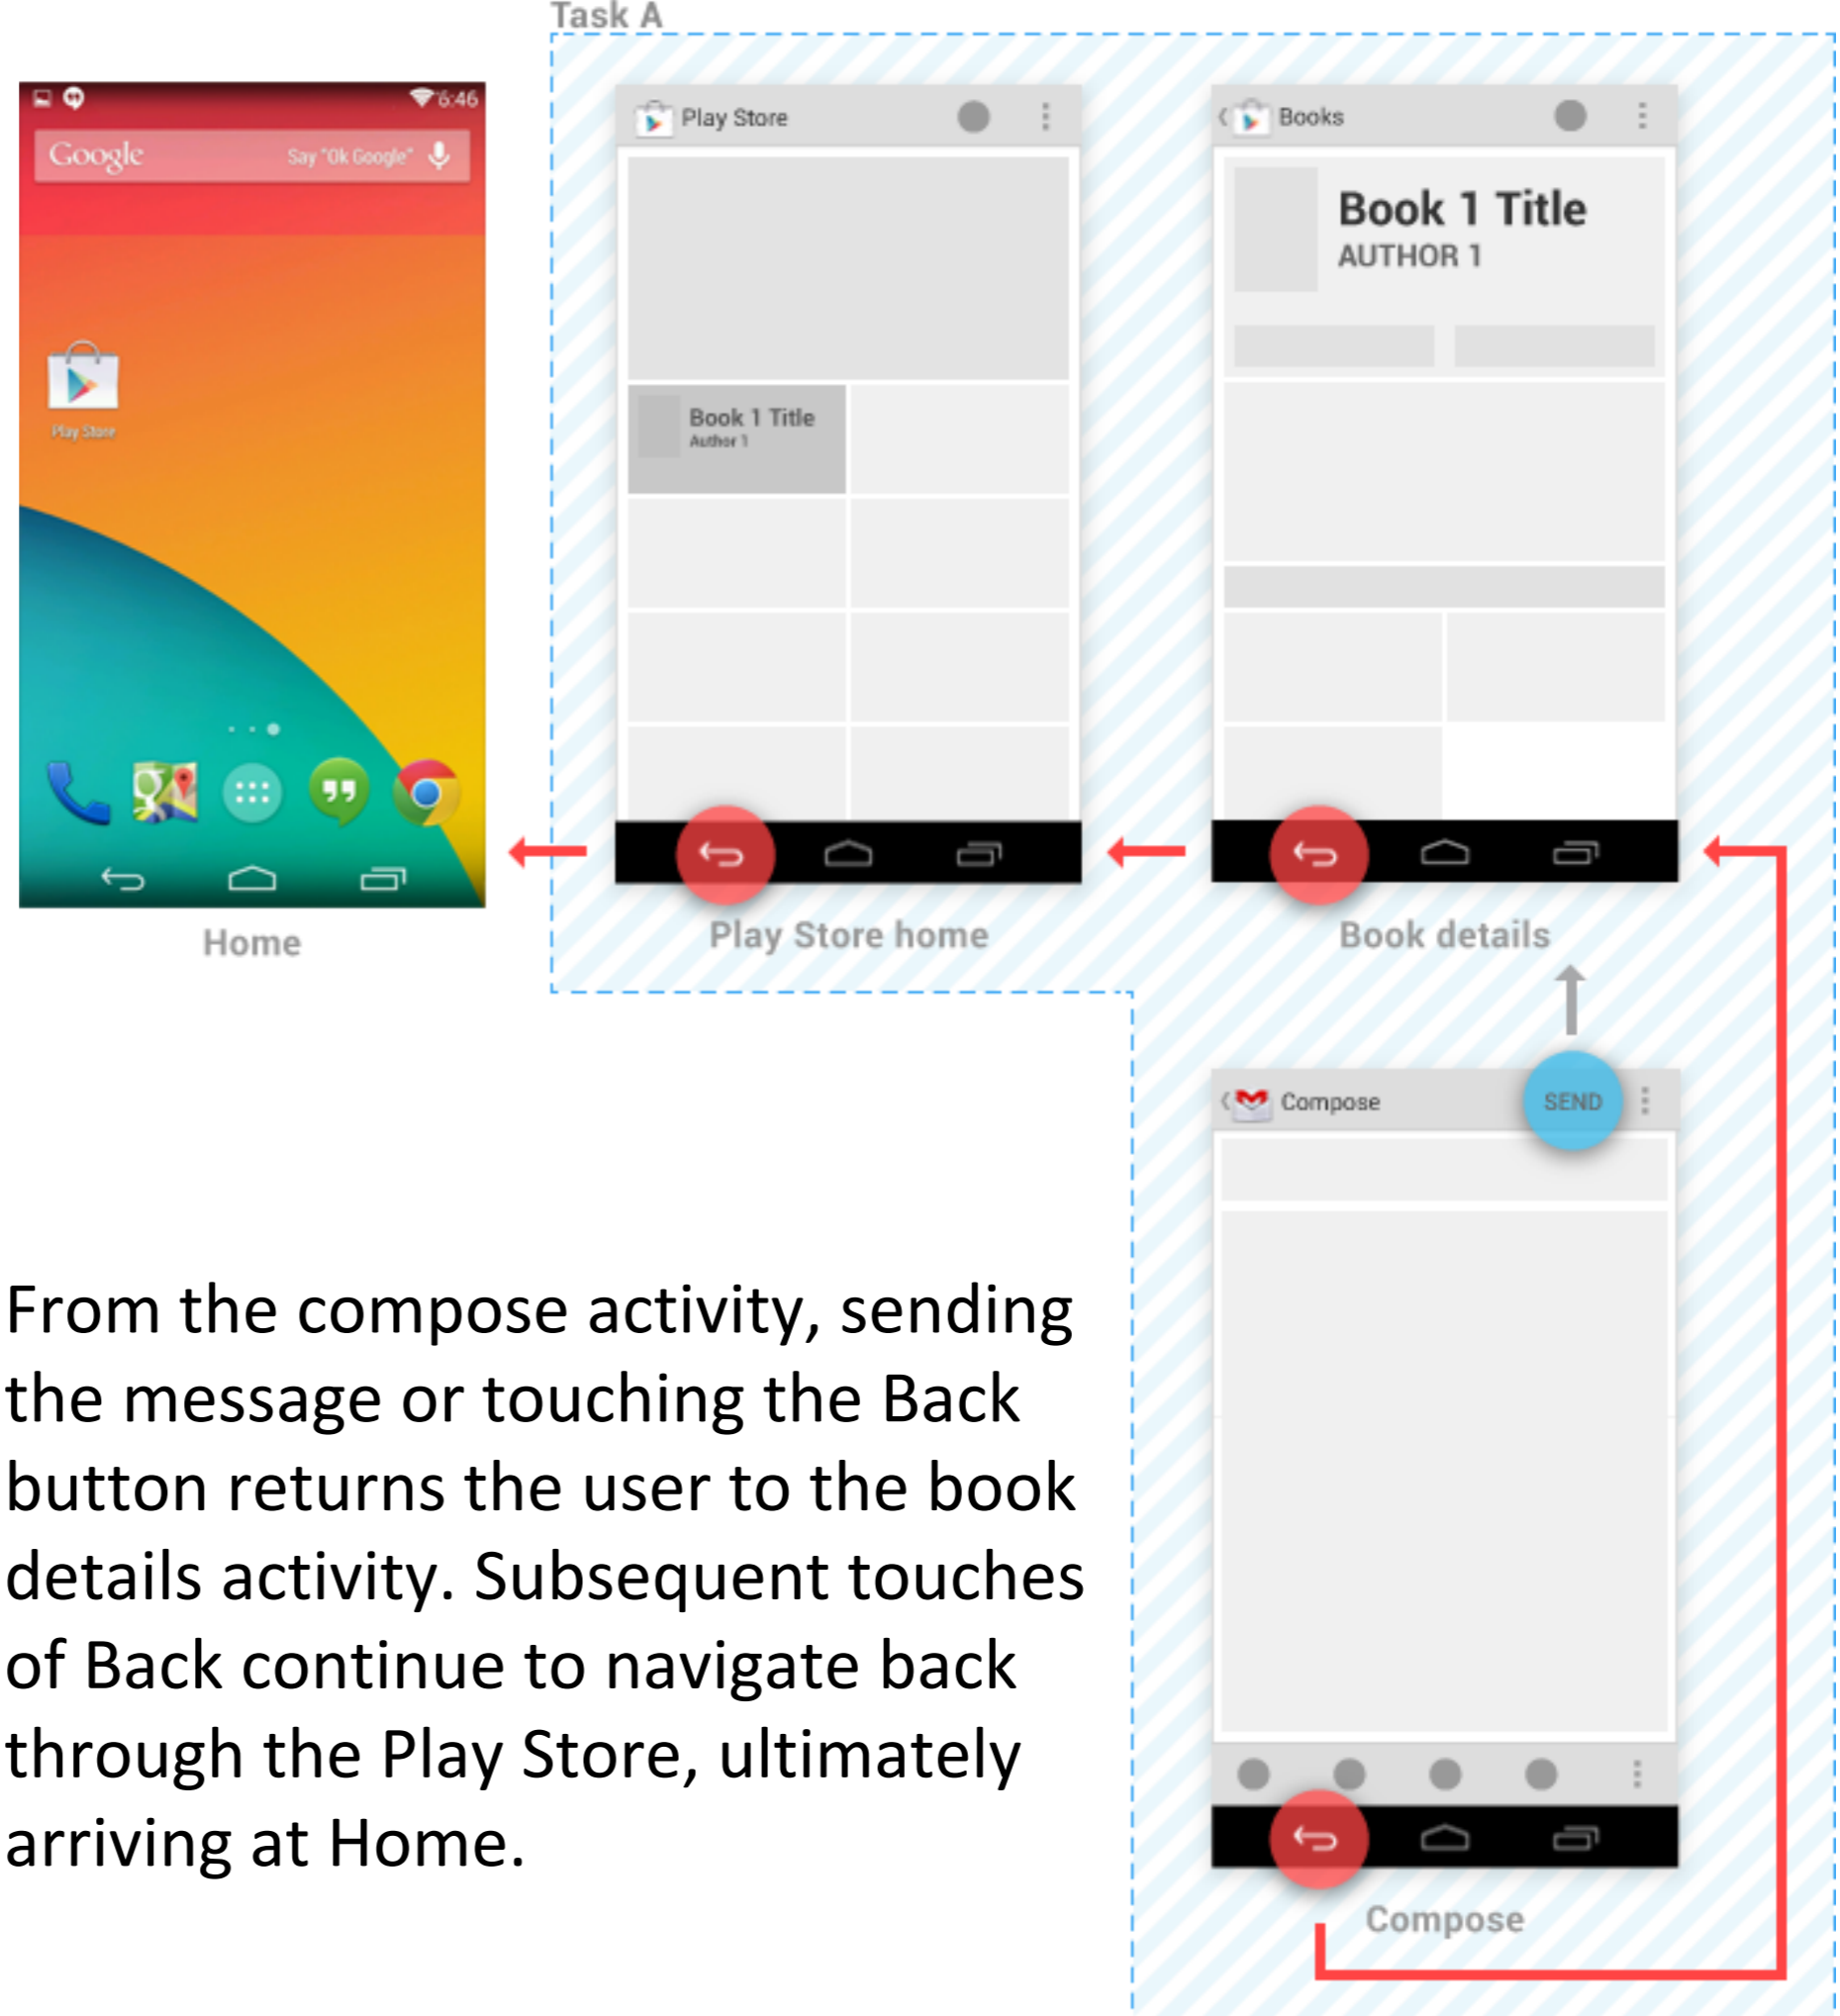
Task A

6:46

Google Say "Ok Google"

Play Store

Home

Play Store

Book 1 Title
Author 1

Play Store home

Books

Book 1 Title
AUTHOR 1

Book details

Compose

SEND

Compose

From the compose activity, sending the message or touching the Back button returns the user to the book details activity. Subsequent touches of Back continue to navigate back through the Play Store, ultimately arriving at Home.